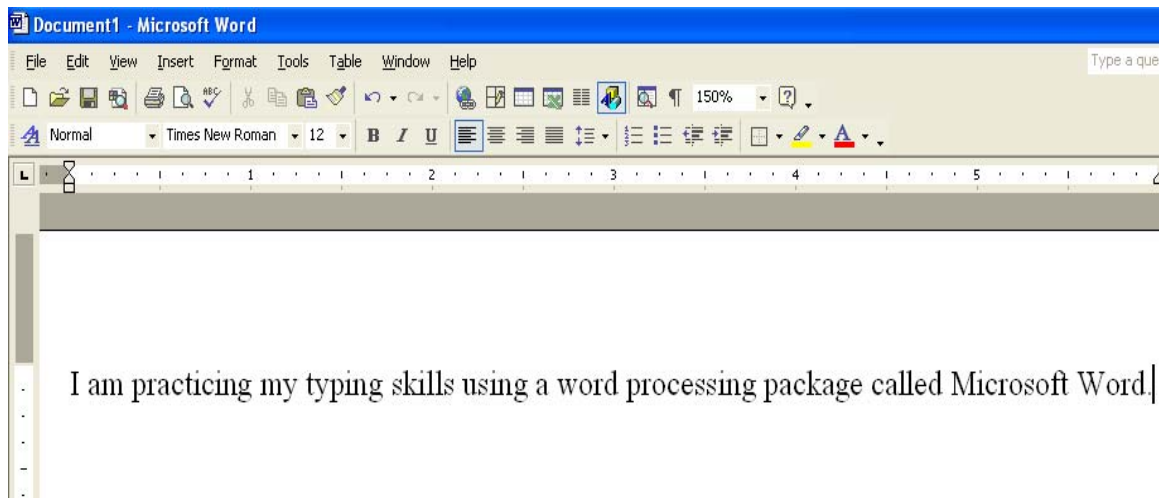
Document1 - Microsoft Word

File Edit View Insert Format Tools Table Window Help

Type a que

150%

Normal Times New Roman 12 B I U

1 2 3 4 5

I am practicing my typing skills using a word processing package called Microsoft Word.